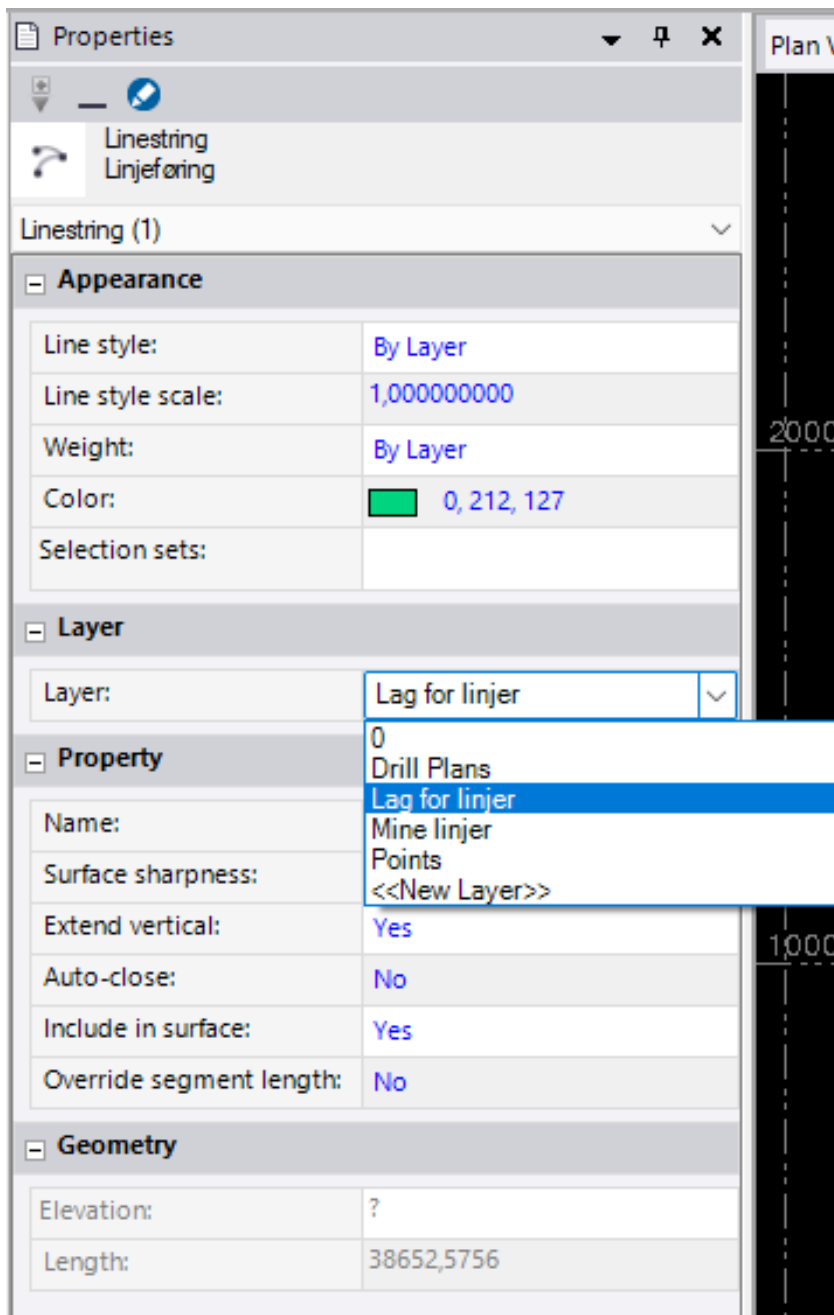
Properties

Plan V

Linestring
Linjeføring

Linestring (1)

Appearance

| | |
|---|---|
| Line style: | By Layer |
| Line style scale: | 1,000000000 |
| Weight: | By Layer |
| Color: | 0, 212, 127 |
| Selection sets: | |

Layer

| | |
|---|---|
| Layer: | Lag for linjer |

0
Drill Plans
Lag for linjer
Mine linjer
Points
<<New Layer>>

Property

| | |
|---|---|
| Name: | |
| Surface sharpness: | |
| Extend vertical: | Yes |
| Auto-close: | No |
| Include in surface: | Yes |
| Override segment length: | No |

Geometry

| | |
|---|---|
| Elevation: | ? |
| Length: | 38652,5756 |

2000
1000